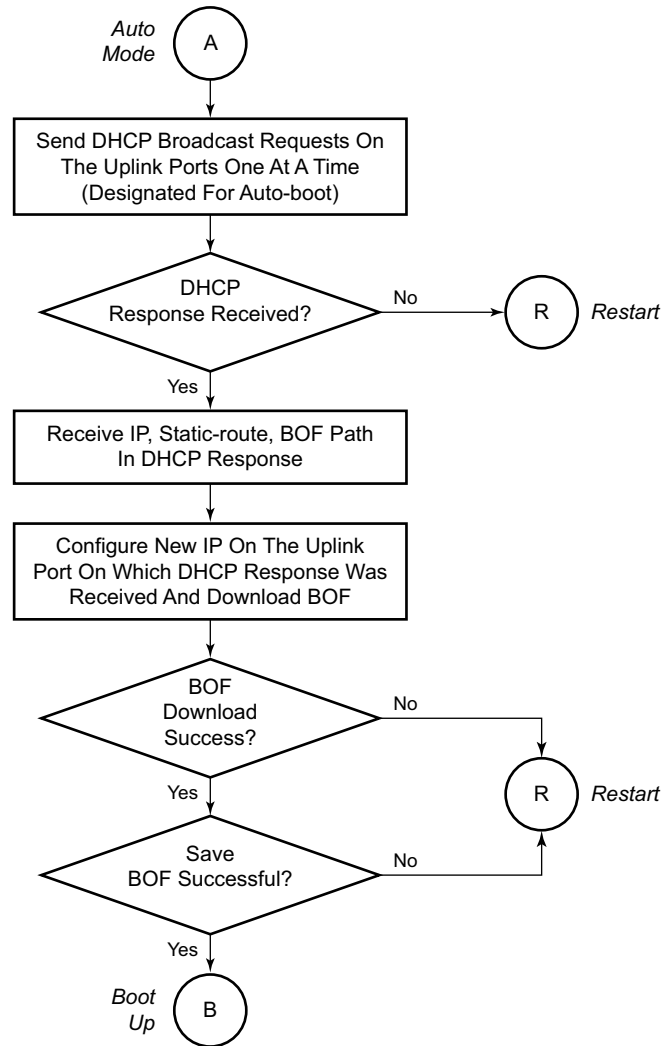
Auto Mode

A

Send DHCP Broadcast Requests On The Uplink Ports One At A Time (Designated For Auto-boot)

DHCP Response Received?

No

R

Restart

Yes

Receive IP, Static-route, BOF Path In DHCP Response

Configure New IP On The Uplink Port On Which DHCP Response Was Received And Download BOF

BOF Download Success?

No

Yes

R

Restart

Save BOF Successful?

No

Yes

Boot Up

B